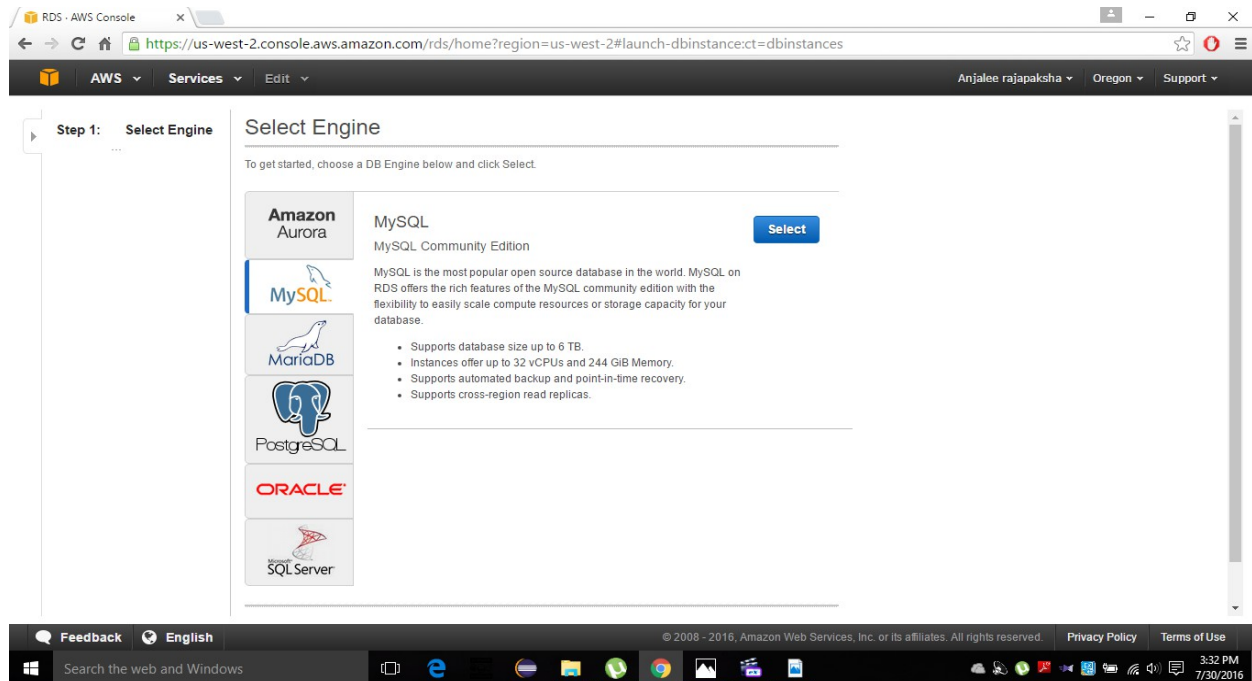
RDS · AWS Console ×

https://us-west-2.console.aws.amazon.com/rds/home?region=us-west-2#launch-dbinstance:ct=dbinstances

AWS Services Edit

Anjalee rajapaksha Oregon Support

Step 1: Select Engine

Select Engine

To get started, choose a DB Engine below and click Select.

Amazon Aurora

MySQL

MariaDB

PostgreSQL

ORACLE

Microsoft SQL Server

MySQL

MySQL Community Edition

Select

MySQL is the most popular open source database in the world. MySQL on RDS offers the rich features of the MySQL community edition with the flexibility to easily scale compute resources or storage capacity for your database.

- Supports database size up to 6 TB.
- Instances offer up to 32 vCPUs and 244 GiB Memory.
- Supports automated backup and point-in-time recovery.
- Supports cross-region read replicas.

Feedback English

© 2008 - 2016, Amazon Web Services, Inc. or its affiliates. All rights reserved. Privacy Policy Terms of Use

Search the web and Windows

3:32 PM 7/30/2016